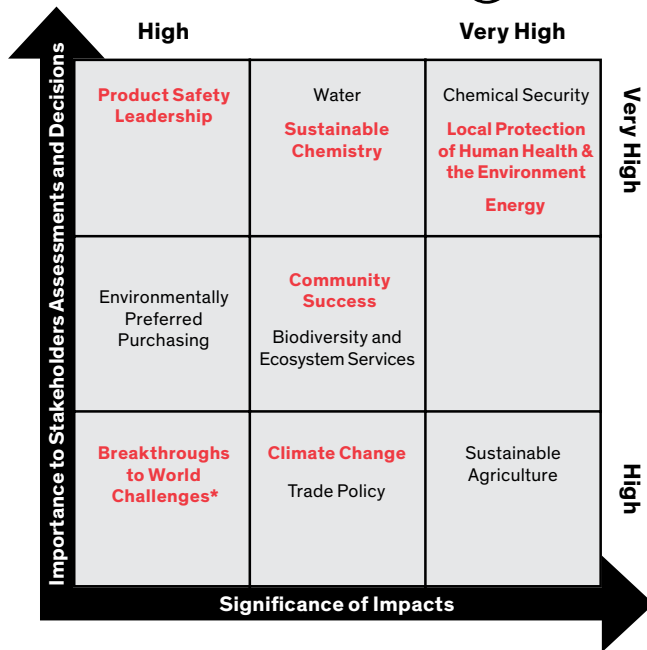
Importance to Stakeholders Assessments and Decisions

High

Very High

Very High

High

| Product Safety Leadership | Water Sustainable Chemistry | Chemical Security Local Protection of Human Health & the Environment Energy |
|---|---|---|
| Environmentally Preferred Purchasing | Community Success Biodiversity and Ecosystem Services | |
| Breakthroughs to World Challenges* | Climate Change Trade Policy | Sustainable Agriculture |

Significance of Impacts